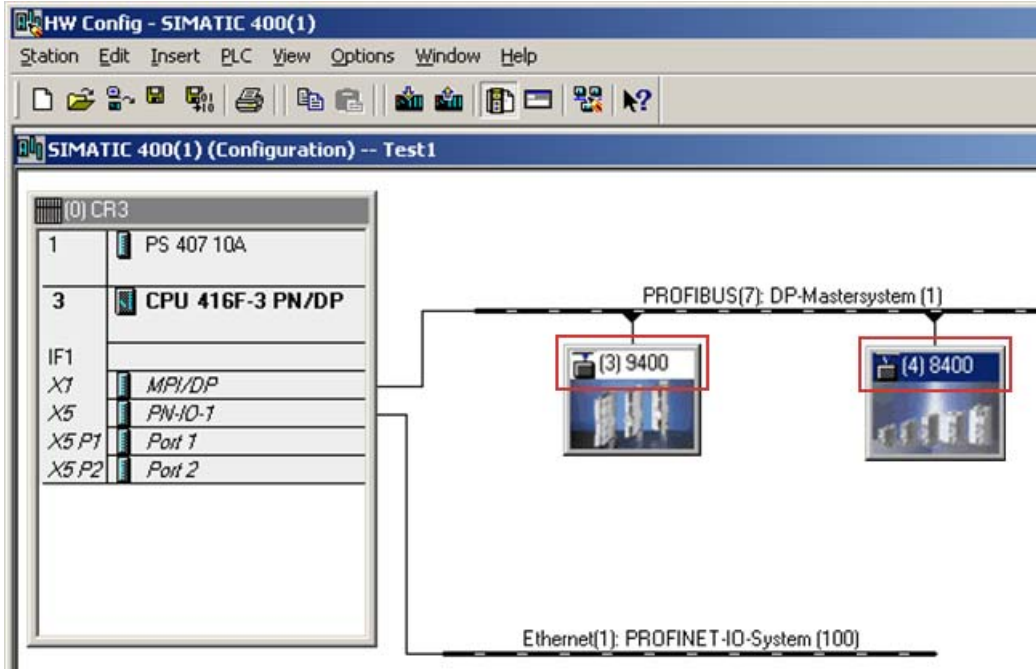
HW Config - SIMATIC 400(1)

Station Edit Insert PLC View Options Window Help

SIMATIC 400(1) (Configuration) -- Test1

(0) CR3

| | |
|---|---|
| 1 | PS 407 10A |
| 3 | CPU 416F-3 PN/DP |
| IF1 | |
| X1 | MPI/DP |
| X5 | PN-IO-1 |
| X5 P1 | Port 1 |
| X5 P2 | Port 2 |

PROFIBUS(7): DP-Mastersystem (1)

(3) 9400

(4) 8400

Ethernet(1): PROFINET-IO-System (100)